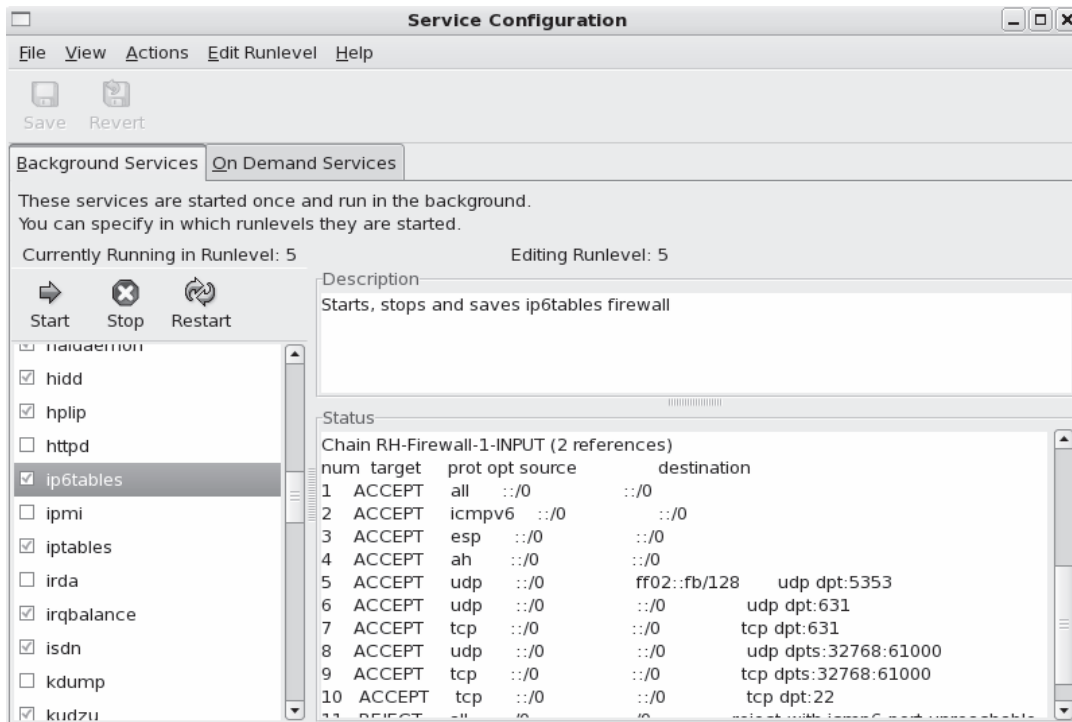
Service Configuration

File View Actions Edit Runlevel Help

Save Revert

Background Services | On Demand Services

These services are started once and run in the background.
You can specify in which runlevels they are started.

Currently Running in Runlevel: 5

Editing Runlevel: 5

Start Stop Restart

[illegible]
☑ hidd
☑ hplip
☐ httpd
☑ ip6tables
☐ ipmi
☑ iptables
☐ irda
☑ irqbalance
☑ isdn
☐ kdump
☑ kudzu

Description
Starts, stops and saves ip6tables firewall

Status
Chain RH-Firewall-1-INPUT (2 references)

| num | target | prot | opt | source | destination | |
|---|---|---|---|---|---|---|
| 1 | ACCEPT | all | | ::/0 | ::/0 | |
| 2 | ACCEPT | icmpv6 | | ::/0 | ::/0 | |
| 3 | ACCEPT | esp | | ::/0 | ::/0 | |
| 4 | ACCEPT | ah | | ::/0 | ::/0 | |
| 5 | ACCEPT | udp | | ::/0 | ff02::fb/128 | udp dpt:5353 |
| 6 | ACCEPT | udp | | ::/0 | ::/0 | udp dpt:631 |
| 7 | ACCEPT | tcp | | ::/0 | ::/0 | tcp dpt:631 |
| 8 | ACCEPT | udp | | ::/0 | ::/0 | udp dpts:32768:61000 |
| 9 | ACCEPT | tcp | | ::/0 | ::/0 | tcp dpts:32768:61000 |
| 10 | ACCEPT | tcp | | ::/0 | ::/0 | tcp dpt:22 |
| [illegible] | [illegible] | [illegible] | | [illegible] | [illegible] | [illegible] |